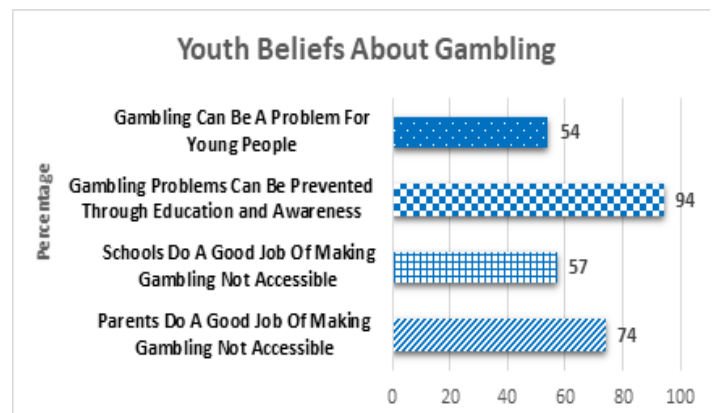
Youth Beliefs About Gambling

Percentage

Gambling Can Be A Problem For Young People

54

Gambling Problems Can Be Prevented Through Education and Awareness

94

Schools Do A Good Job Of Making Gambling Not Accessible

57

Parents Do A Good Job Of Making Gambling Not Accessible

74

0 20 40 60 80 100